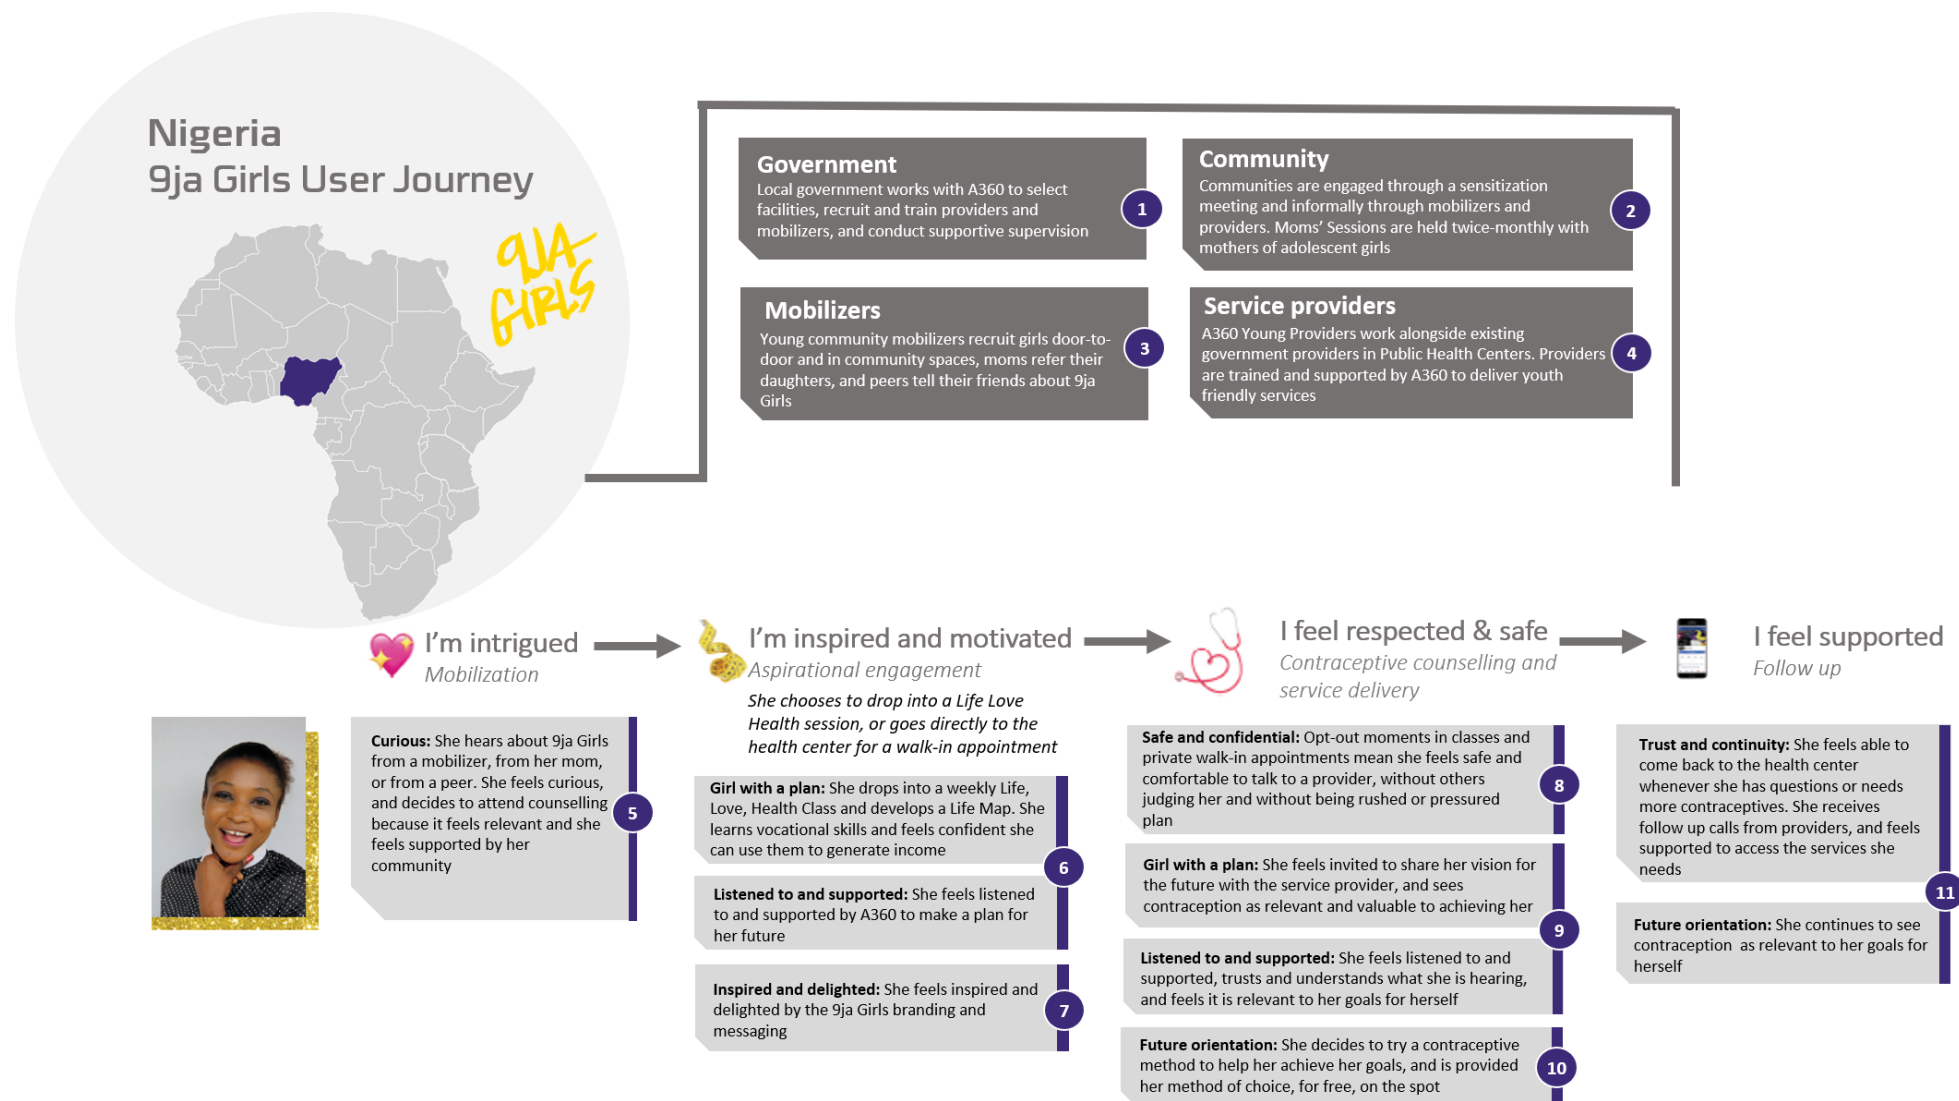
Nigeria
9ja Girls User Journey

9JA GIRLS

Government
Local government works with A360 to select facilities, recruit and train providers and mobilizers, and conduct supportive supervision

1

Community
Communities are engaged through a sensitization meeting and informally through mobilizers and providers. Moms' Sessions are held twice-monthly with mothers of adolescent girls

2

Mobilizers
Young community mobilizers recruit girls door-to-door and in community spaces, moms refer their daughters, and peers tell their friends about 9ja Girls

3

Service providers
A360 Young Providers work alongside existing government providers in Public Health Centers. Providers are trained and supported by A360 to deliver youth friendly services

4

I'm intrigued
Mobilization

I'm inspired and motivated
Aspirational engagement

She chooses to drop into a Life Love Health session, or goes directly to the health center for a walk-in appointment

I feel respected & safe
Contraceptive counselling and service delivery

I feel supported
Follow up

**Curious:** She hears about 9ja Girls from a mobilizer, from her mom, or from a peer. She feels curious, and decides to attend counselling because it feels relevant and she feels supported by her community

5

**Girl with a plan:** She drops into a weekly Life, Love, Health Class and develops a Life Map. She learns vocational skills and feels confident she can use them to generate income

6

**Listened to and supported:** She feels listened to and supported by A360 to make a plan for her future

**Inspired and delighted:** She feels inspired and delighted by the 9ja Girls branding and messaging

7

**Safe and confidential:** Opt-out moments in classes and private walk-in appointments mean she feels safe and comfortable to talk to a provider, without others judging her and without being rushed or pressured plan

8

**Girl with a plan:** She feels invited to share her vision for the future with the service provider, and sees contraception as relevant and valuable to achieving her

9

**Listened to and supported:** She feels listened to and supported, trusts and understands what she is hearing, and feels it is relevant to her goals for herself

**Future orientation:** She decides to try a contraceptive method to help her achieve her goals, and is provided her method of choice, for free, on the spot

10

**Trust and continuity:** She feels able to come back to the health center whenever she has questions or needs more contraceptives. She receives follow up calls from providers, and feels supported to access the services she needs

11

**Future orientation:** She continues to see contraception as relevant to her goals for herself